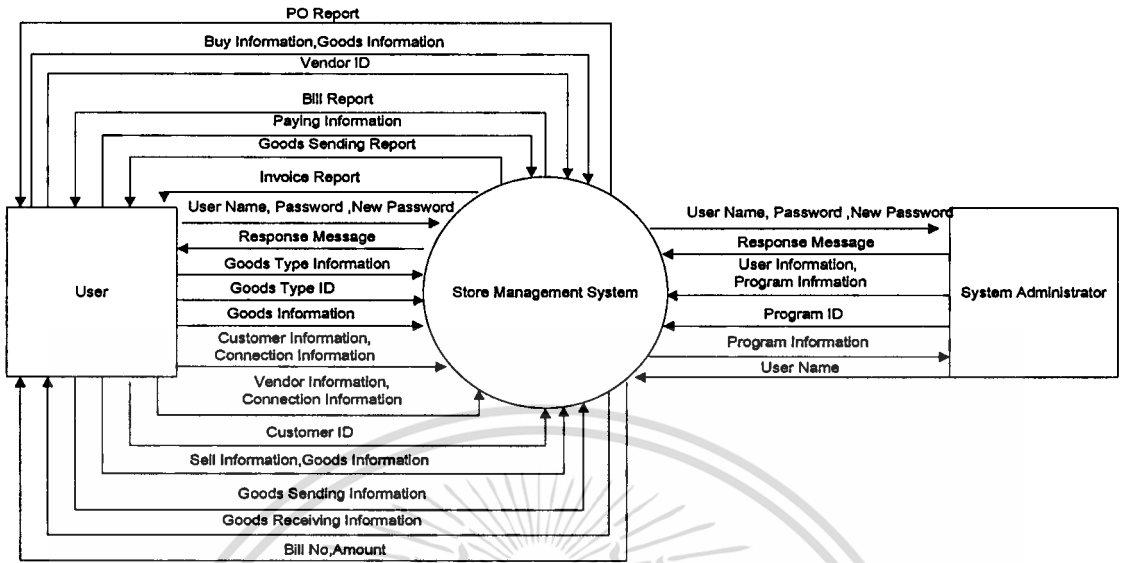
PO Report
Buy Information,Goods Information
Vendor ID
Bill Report
Paying Information
Goods Sending Report
Invoice Report
User Name, Password ,New Password
Response Message
Goods Type Information
Goods Type ID
Goods Information
Customer Information, Connection Information
Vendor Information, Connection Information
Customer ID
Sell Information,Goods Information
Goods Sending Information
Goods Receiving Information
Bill No,Amount
User
Store Management System
User Name, Password ,New Password
Response Message
User Information, Program Infrmation
Program ID
Program Information
User Name
System Administrator